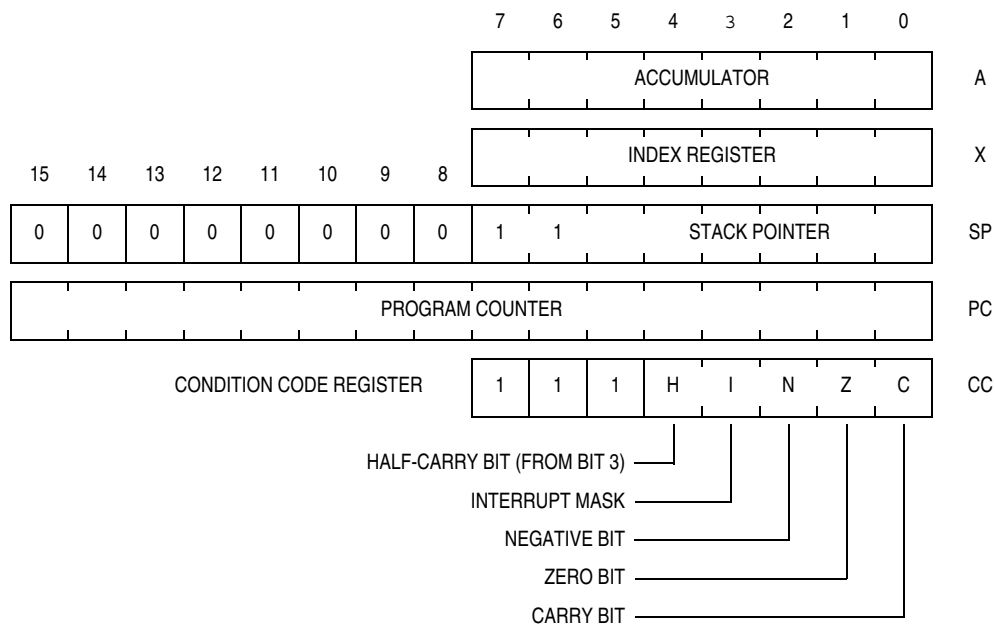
7 6 5 4 3 2 1 0

ACCUMULATOR A

INDEX REGISTER X

15 14 13 12 11 10 9 8

| 0 | 0 | 0 | 0 | 0 | 0 | 0 | 0 | 1 | 1 | STACK POINTER | SP |
|---|---|---|---|---|---|---|---|---|---|---|---|

PROGRAM COUNTER PC

CONDITION CODE REGISTER

| 1 | 1 | 1 | H | I | N | Z | C | CC |
|---|---|---|---|---|---|---|---|---|

HALF-CARRY BIT (FROM BIT 3)

INTERRUPT MASK

NEGATIVE BIT

ZERO BIT

CARRY BIT